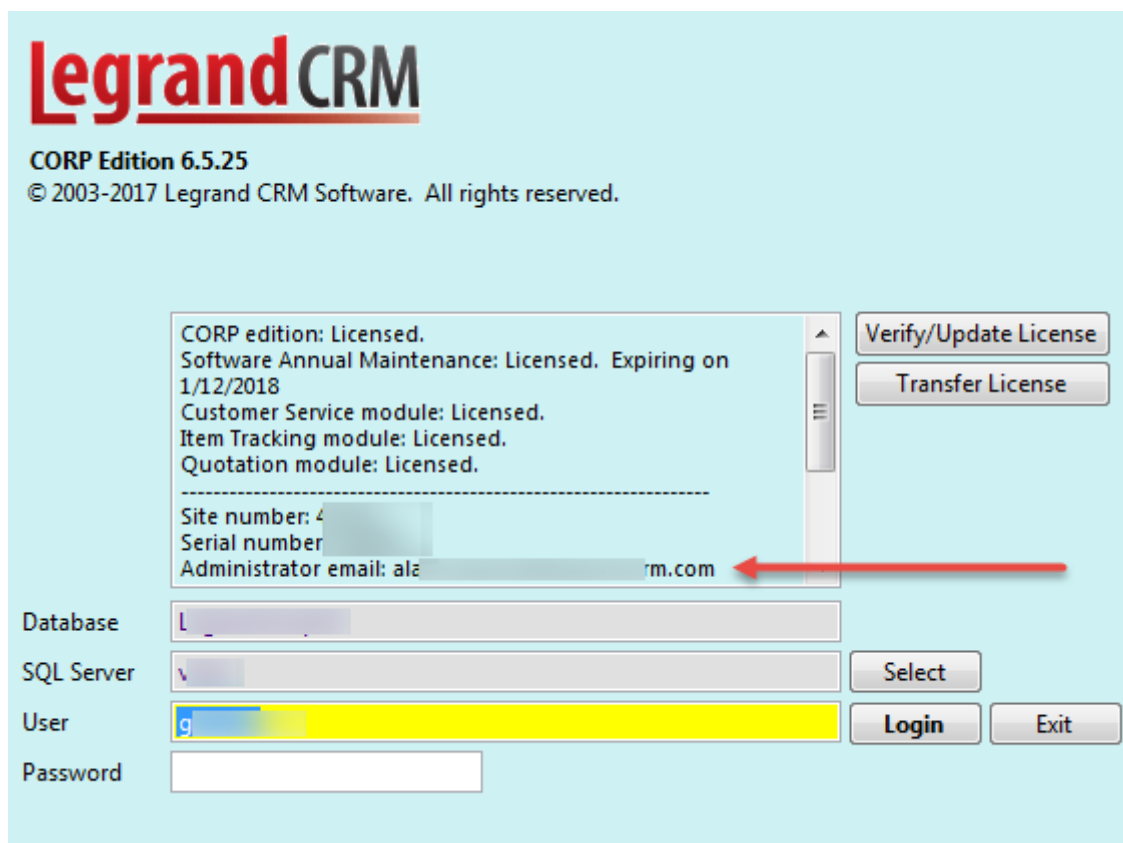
Legrand CRM

CORP Edition 6.5.25
© 2003-2017 Legrand CRM Software. All rights reserved.

CORP edition: Licensed.
Software Annual Maintenance: Licensed. Expiring on 1/12/2018
Customer Service module: Licensed.
Item Tracking module: Licensed.
Quotation module: Licensed.
------------------------------------------------------------
Site number: 4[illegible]
Serial number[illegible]
Administrator email: ala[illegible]rm.com

Verify/Update License
Transfer License

Database L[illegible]
SQL Server v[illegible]
Select
User g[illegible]
Login
Exit
Password